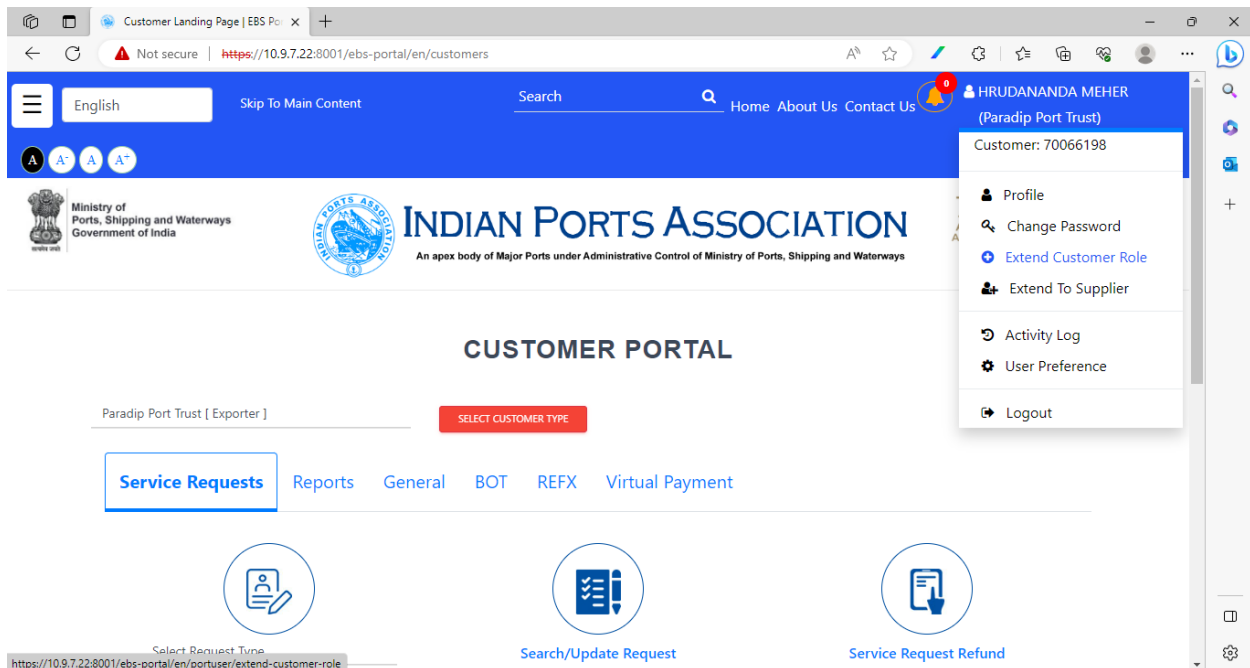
Customer Landing Page | EBS Po ×

Not secure | https://10.9.7.22:8001/ebs-portal/en/customers

English

Skip To Main Content

Search

Home About Us Contact Us

0

HRUDANANDA MEHER (Paradip Port Trust)

A A- A A+

Customer: 70066198

Profile

Change Password

Extend Customer Role

Extend To Supplier

Activity Log

User Preference

Logout

Ministry of Ports, Shipping and Waterways Government of India

INDIAN PORTS ASSOCIATION

An apex body of Major Ports under Administrative Control of Ministry of Ports, Shipping and Waterways

CUSTOMER PORTAL

Paradip Port Trust [ Exporter ]

SELECT CUSTOMER TYPE

Service Requests Reports General BOT REFX Virtual Payment

Select Request Type

Search/Update Request

Service Request Refund

https://10.9.7.22:8001/ebs-portal/en/portuser/extend-customer-role